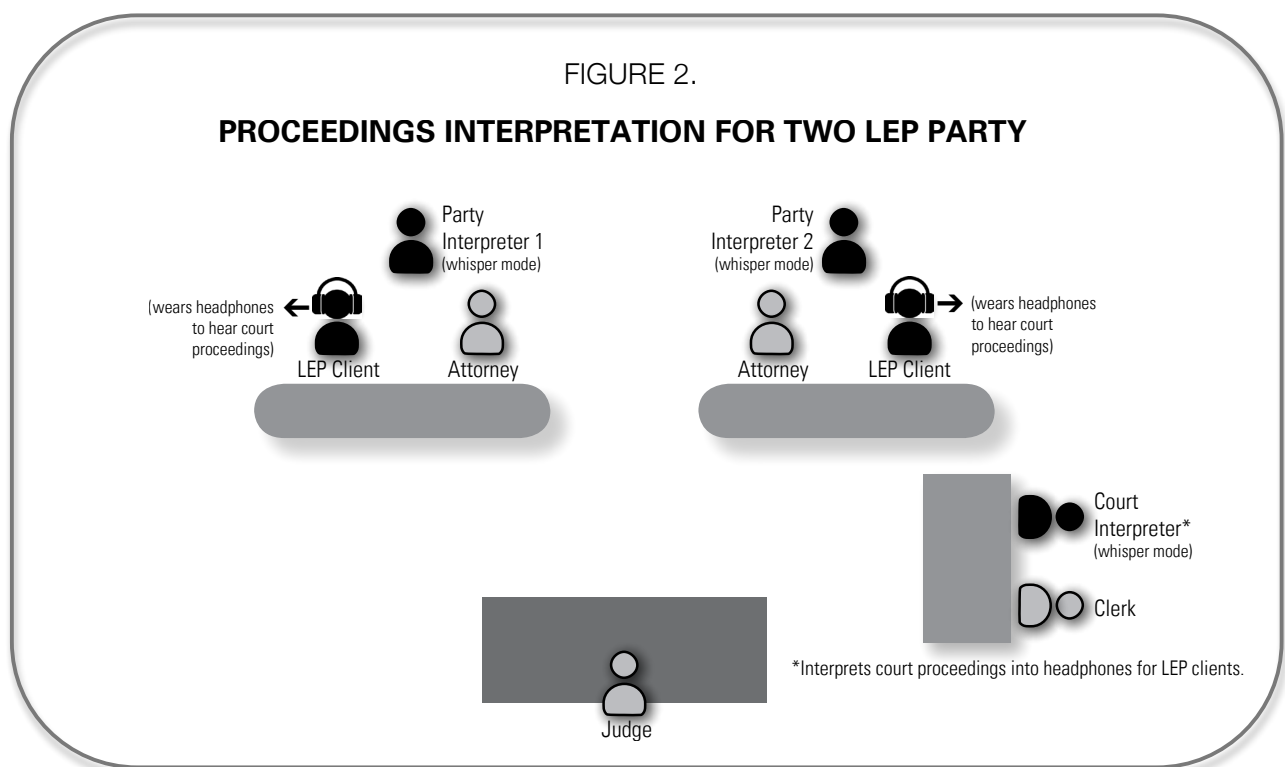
FIGURE 2.

PROCEEDINGS INTERPRETATION FOR TWO LEP PARTY

Party Interpreter 1 (whisper mode)

Party Interpreter 2 (whisper mode)

(wears headphones to hear court proceedings)

LEP Client

Attorney

Attorney

LEP Client

(wears headphones to hear court proceedings)

Court Interpreter* (whisper mode)

Clerk

*Interprets court proceedings into headphones for LEP clients.

Judge